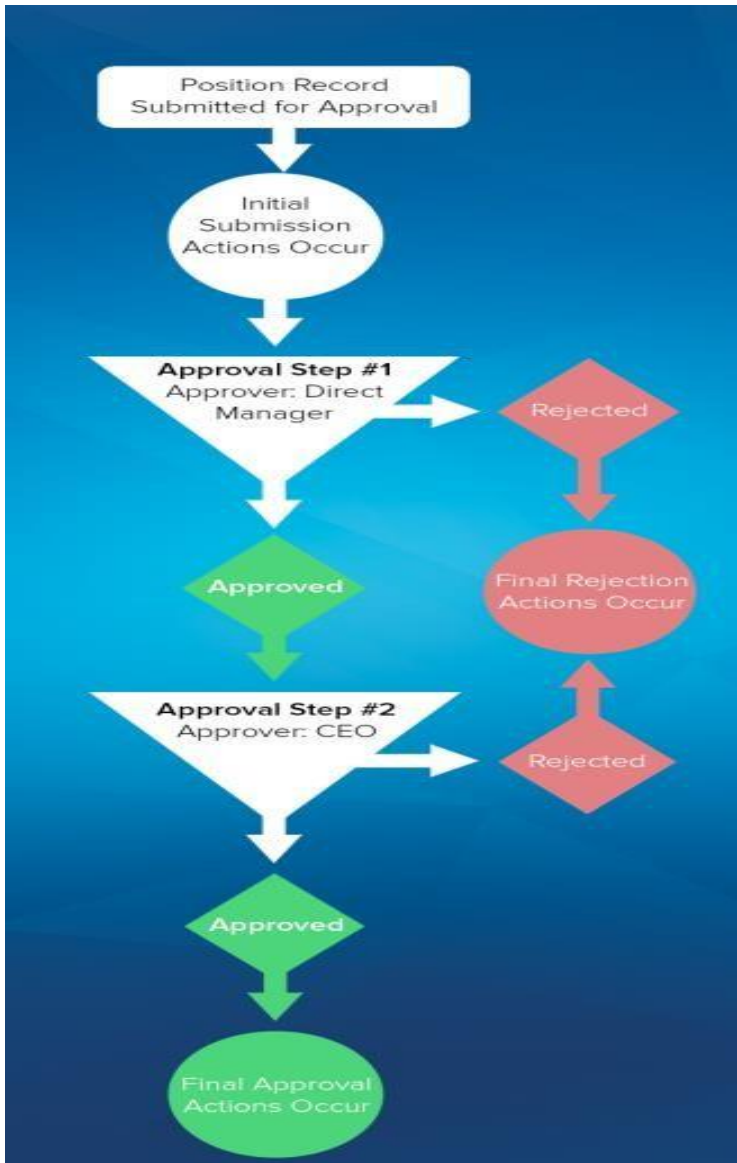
Position Record Submitted for Approval

Initial Submission Actions Occur

**Approval Step #1**
Approver: Direct Manager

Rejected

Approved

Final Rejection Actions Occur

**Approval Step #2**
Approver: CEO

Rejected

Approved

Final Approval Actions Occur